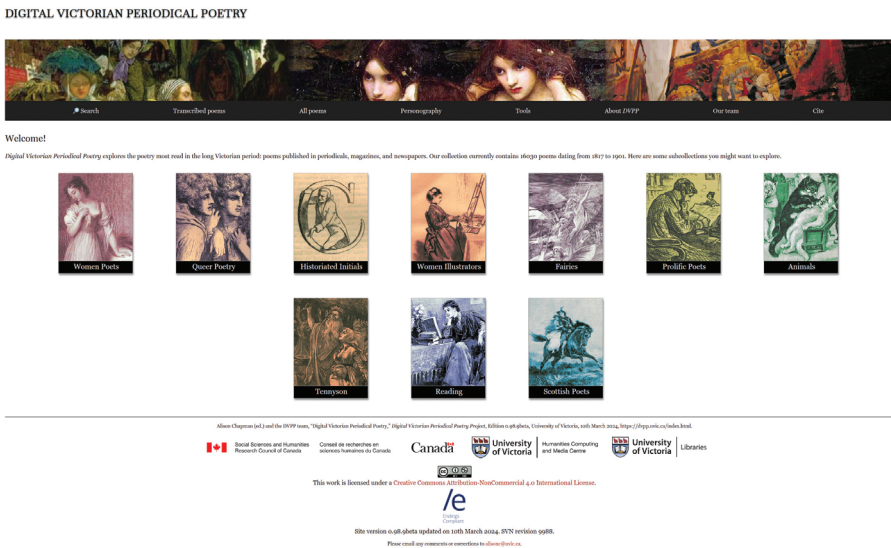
DIGITAL VICTORIAN PERIODICAL POETRY

Search | Transcribed poems | All poems | Personography | Tools | About DVPP | Our team | Cite

Welcome!

*Digital Victorian Periodical Poetry* explores the poetry most read in the long Victorian period: poems published in periodicals, magazines, and newspapers. Our collection currently contains 16030 poems dating from 1817 to 1901. Here are some subcollections you might want to explore.

Women Poets

Queer Poetry

Historiated Initials

Women Illustrators

Fairies

Prolific Poets

Animals

Tennyson

Reading

Scottish Poets

Alison Chapman (ed.) and the DVPP team, "Digital Victorian Periodical Poetry," *Digital Victorian Periodical Poetry Project*, Edition 0.98.9beta, University of Victoria, 10th March 2024, https://dvpp.uvic.ca/index.html.

Social Sciences and Humanities Research Council of Canada

Conseil de recherches en sciences humaines du Canada

Canada

University of Victoria | Humanities Computing and Media Centre

University of Victoria | Libraries

This work is licensed under a Creative Commons Attribution-NonCommercial 4.0 International License.

/e
Endings Compliant

Site version 0.98.9beta updated on 10th March 2024. SVN revision 9988.

Please email any comments or corrections to alisonc@uvic.ca.